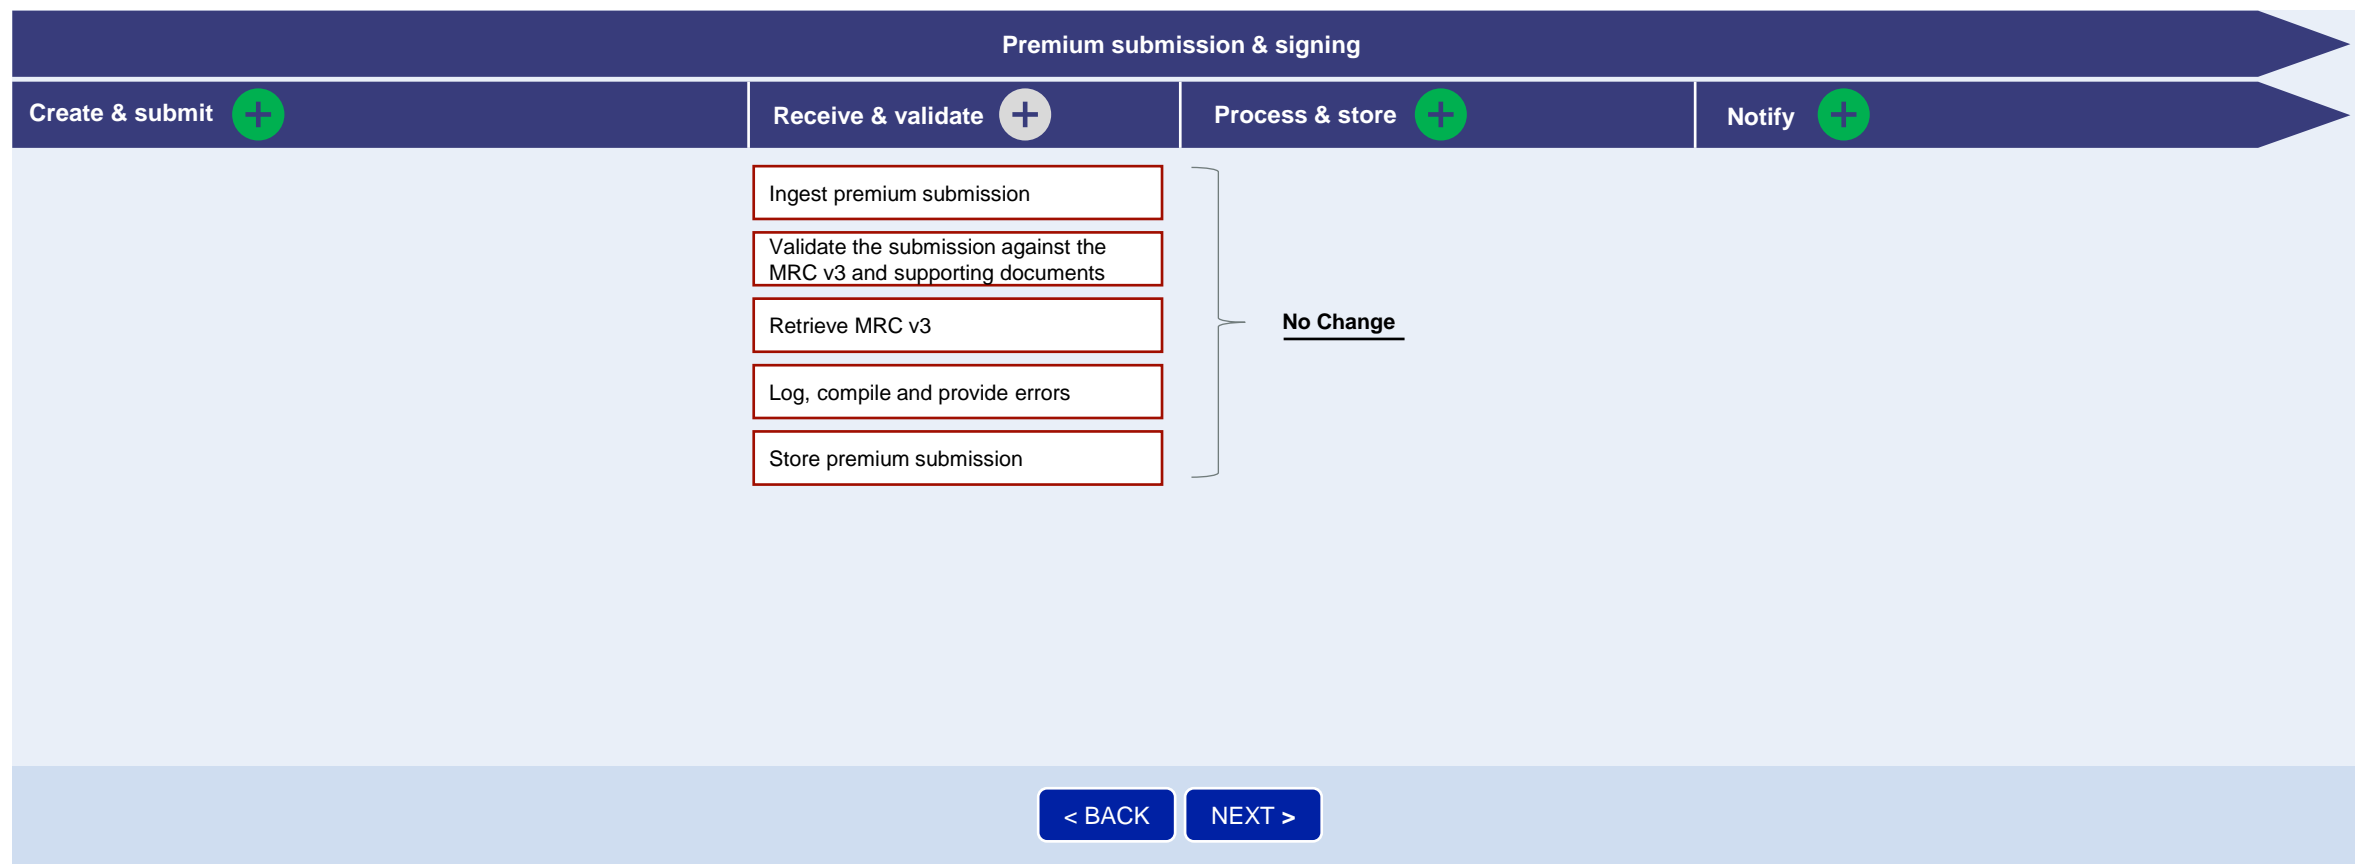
Premium submission & signing

Create & submit

Receive & validate

Process & store

Notify

Ingest premium submission

Validate the submission against the MRC v3 and supporting documents

Retrieve MRC v3

Log, compile and provide errors

Store premium submission

No Change

< BACK

NEXT >